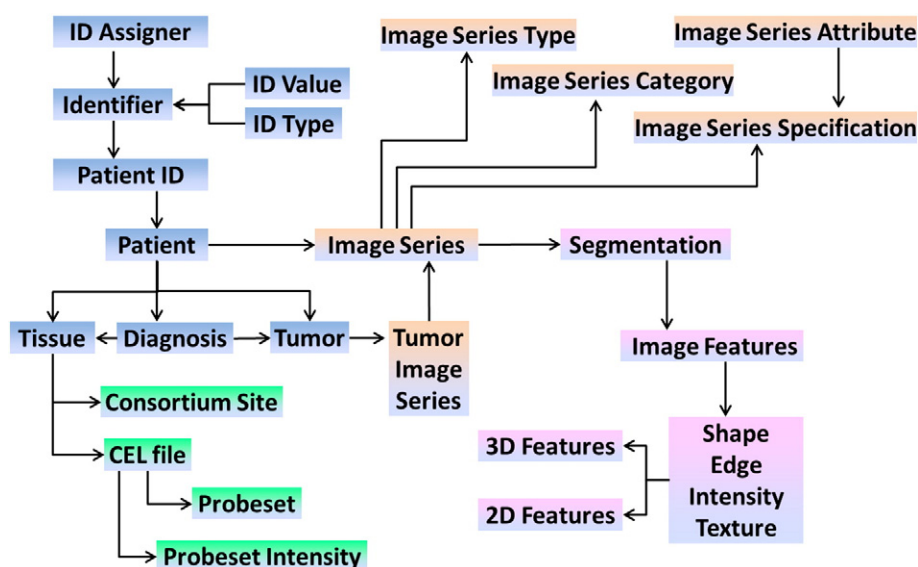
ID Assigner

Identifier

ID Value

ID Type

Patient ID

Patient

Tissue

Diagnosis

Tumor

Consortium Site

CEL file

Probeset

Probeset Intensity

Image Series Type

Image Series Category

Image Series Attribute

Image Series Specification

Image Series

Tumor Image Series

Segmentation

Image Features

Shape Edge Intensity Texture

3D Features

2D Features